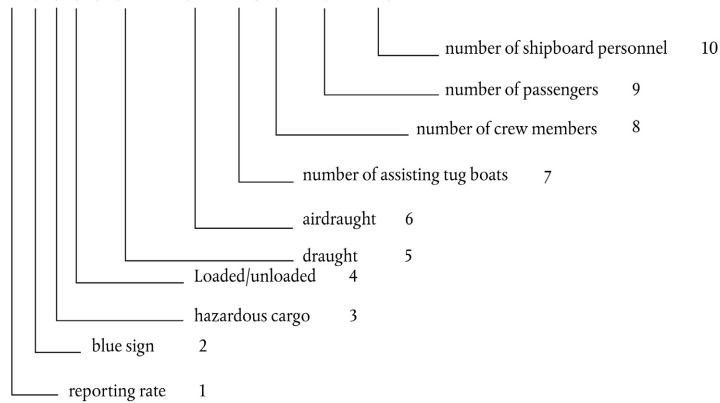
number of shipboard personnel 10

number of passengers 9

number of crew members 8

number of assisting tug boats 7

airdraught 6

draught 5

Loaded/unloaded 4

hazardous cargo 3

blue sign 2

reporting rate 1